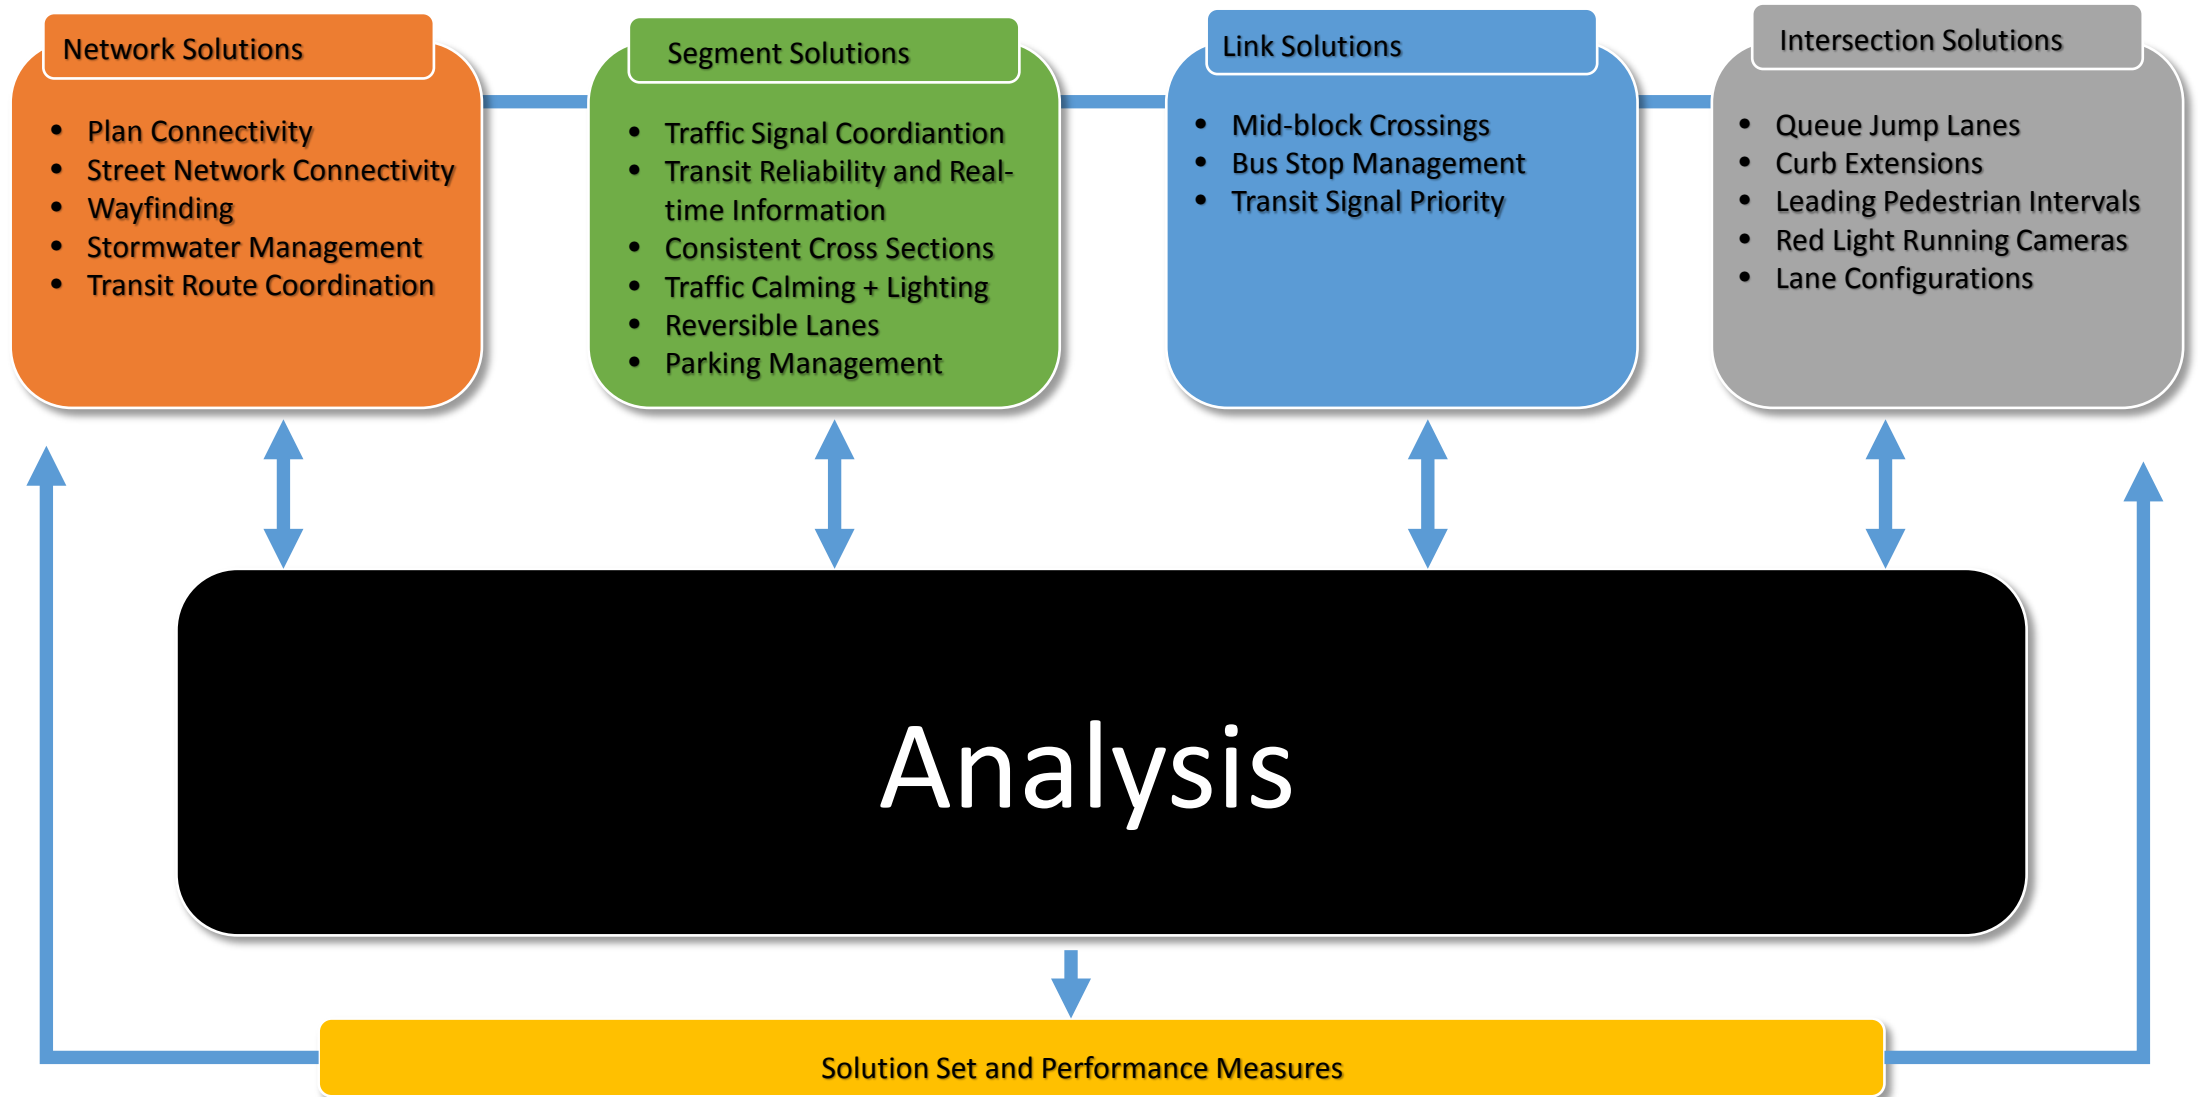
Network Solutions

- Plan Connectivity
- Street Network Connectivity
- Wayfinding
- Stormwater Management
- Transit Route Coordination

Segment Solutions

- Traffic Signal Coordiantion
- Transit Reliability and Real-time Information
- Consistent Cross Sections
- Traffic Calming + Lighting
- Reversible Lanes
- Parking Management

Link Solutions

- Mid-block Crossings
- Bus Stop Management
- Transit Signal Priority

Intersection Solutions

- Queue Jump Lanes
- Curb Extensions
- Leading Pedestrian Intervals
- Red Light Running Cameras
- Lane Configurations

Analysis

Solution Set and Performance Measures